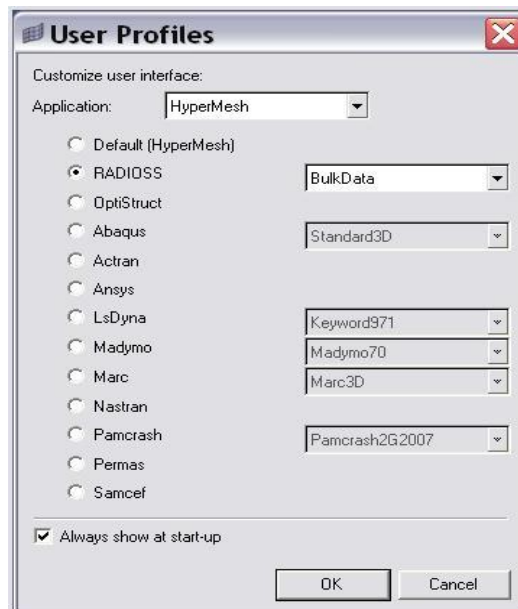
User Profiles

Customize user interface:

Application: HyperMesh

Default (HyperMesh)
RADIOSS BulkData
OptiStruct
Abaqus Standard3D
Actran
Ansys
LsDyna Keyword971
Madymo Madymo70
Marc Marc3D
Nastran
Pamcrash Pamcrash2G2007
Permas
Samcef

Always show at start-up

OK Cancel